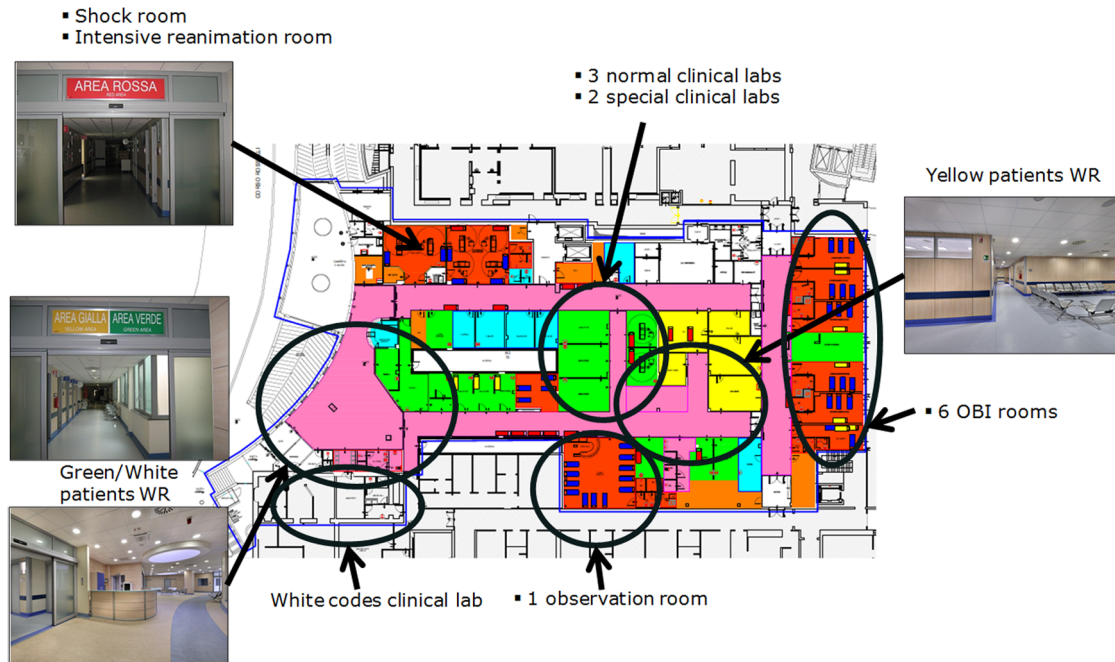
▪ Shock room
▪ Intensive reanimation room

AREA ROSSA
RED AREA

▪ 3 normal clinical labs
▪ 2 special clinical labs

Yellow patients WR

AREA GIALLA
YELLOW AREA
AREA VERDE
GREEN AREA

▪ 6 OBI rooms

Green/White patients WR

White codes clinical lab

▪ 1 observation room